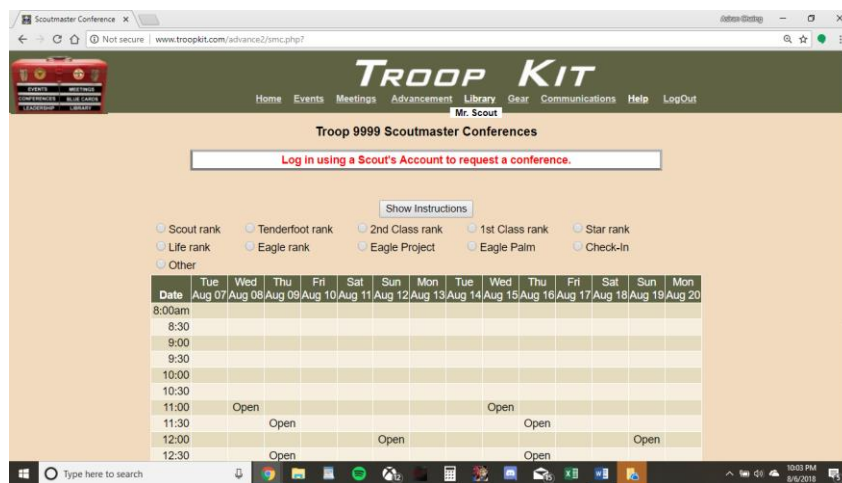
Scoutmaster Conference ×

Adam Ortiz

Not secure | www.troopkit.com/advance2/smc.php?

EVENTS MEETINGS CONFERENCES BLUE CARDS LEADERSHIP LIBRARY

TROOP KIT

Home Events Meetings Advancement Library Gear Communications Help LogOut

Mr. Scout

Troop 9999 Scoutmaster Conferences

Log in using a Scout's Account to request a conference.

Show Instructions

Scout rank Tenderfoot rank 2nd Class rank 1st Class rank Star rank
Life rank Eagle rank Eagle Project Eagle Palm Check-In
Other

| Date | Tue Aug 07 | Wed Aug 08 | Thu Aug 09 | Fri Aug 10 | Sat Aug 11 | Sun Aug 12 | Mon Aug 13 | Tue Aug 14 | Wed Aug 15 | Thu Aug 16 | Fri Aug 17 | Sat Aug 18 | Sun Aug 19 | Mon Aug 20 |
|---|---|---|---|---|---|---|---|---|---|---|---|---|---|---|
| 8:00am | | | | | | | | | | | | | | |
| 8:30 | | | | | | | | | | | | | | |
| 9:00 | | | | | | | | | | | | | | |
| 9:30 | | | | | | | | | | | | | | |
| 10:00 | | | | | | | | | | | | | | |
| 10:30 | | | | | | | | | | | | | | |
| 11:00 | | Open | | | | | | | Open | | | | | |
| 11:30 | | | Open | | | | | | | Open | | | | |
| 12:00 | | | | | | Open | | | | | | | Open | |
| 12:30 | | | Open | | | | | | | Open | | | | |

Type here to search

10:03 PM 8/6/2018